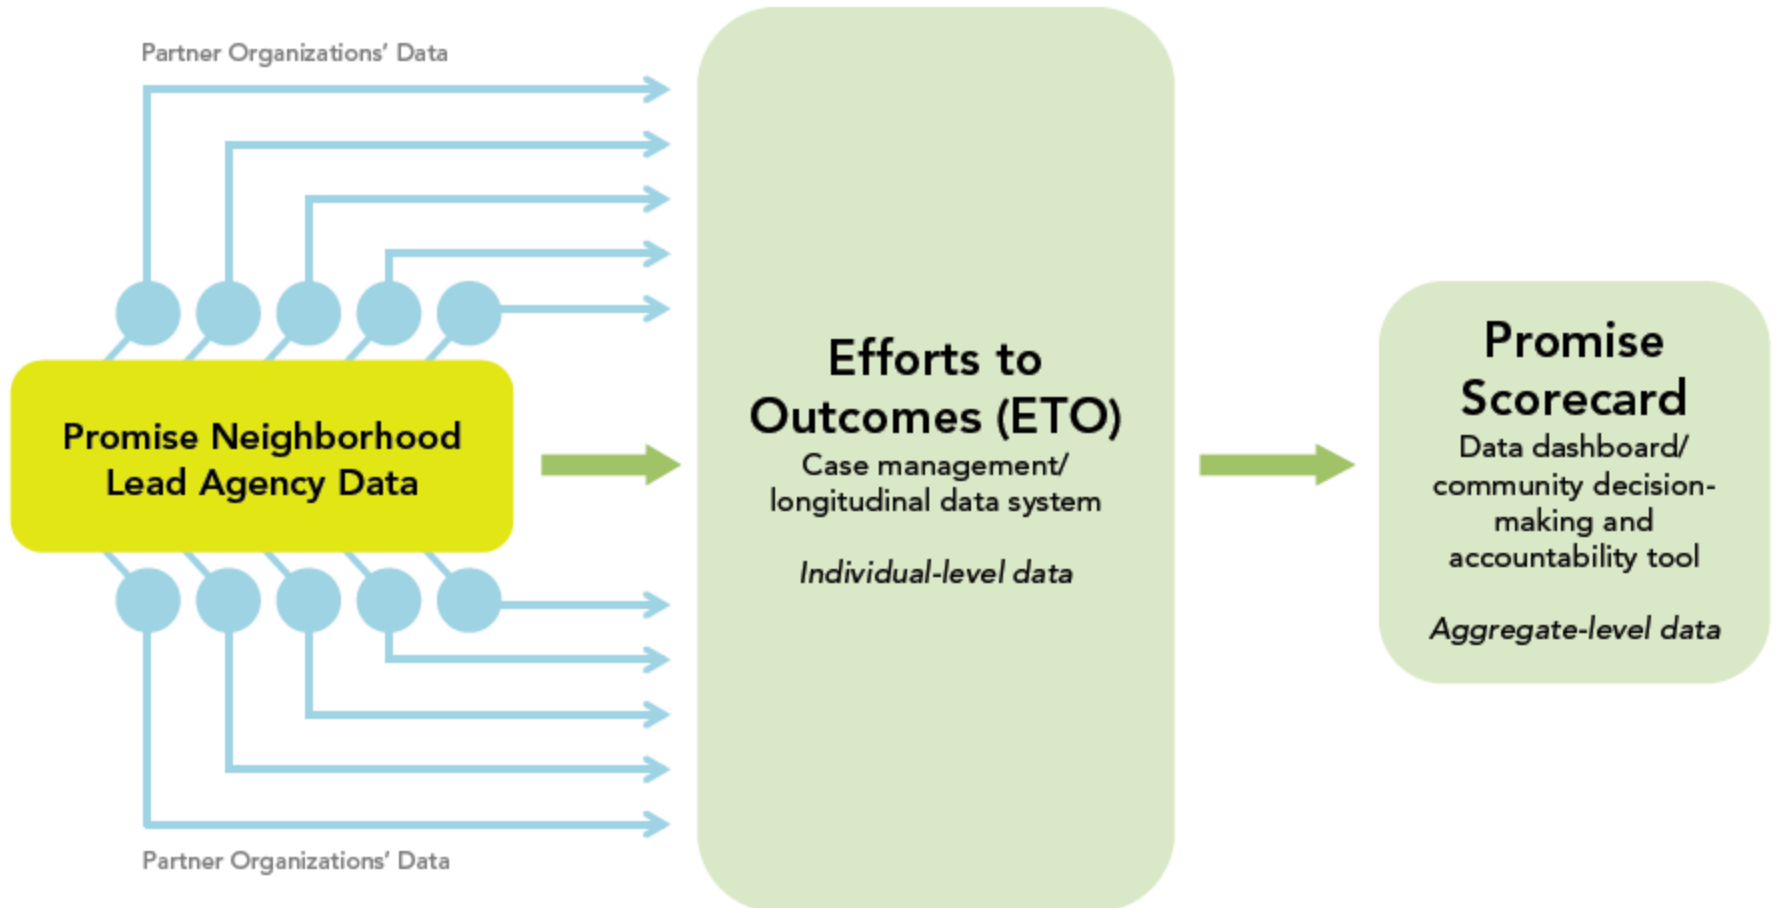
Partner Organizations' Data

Promise Neighborhood Lead Agency Data

Partner Organizations' Data

Efforts to Outcomes (ETO)
Case management/ longitudinal data system

*Individual-level data*

Promise Scorecard
Data dashboard/ community decision-making and accountability tool

*Aggregate-level data*